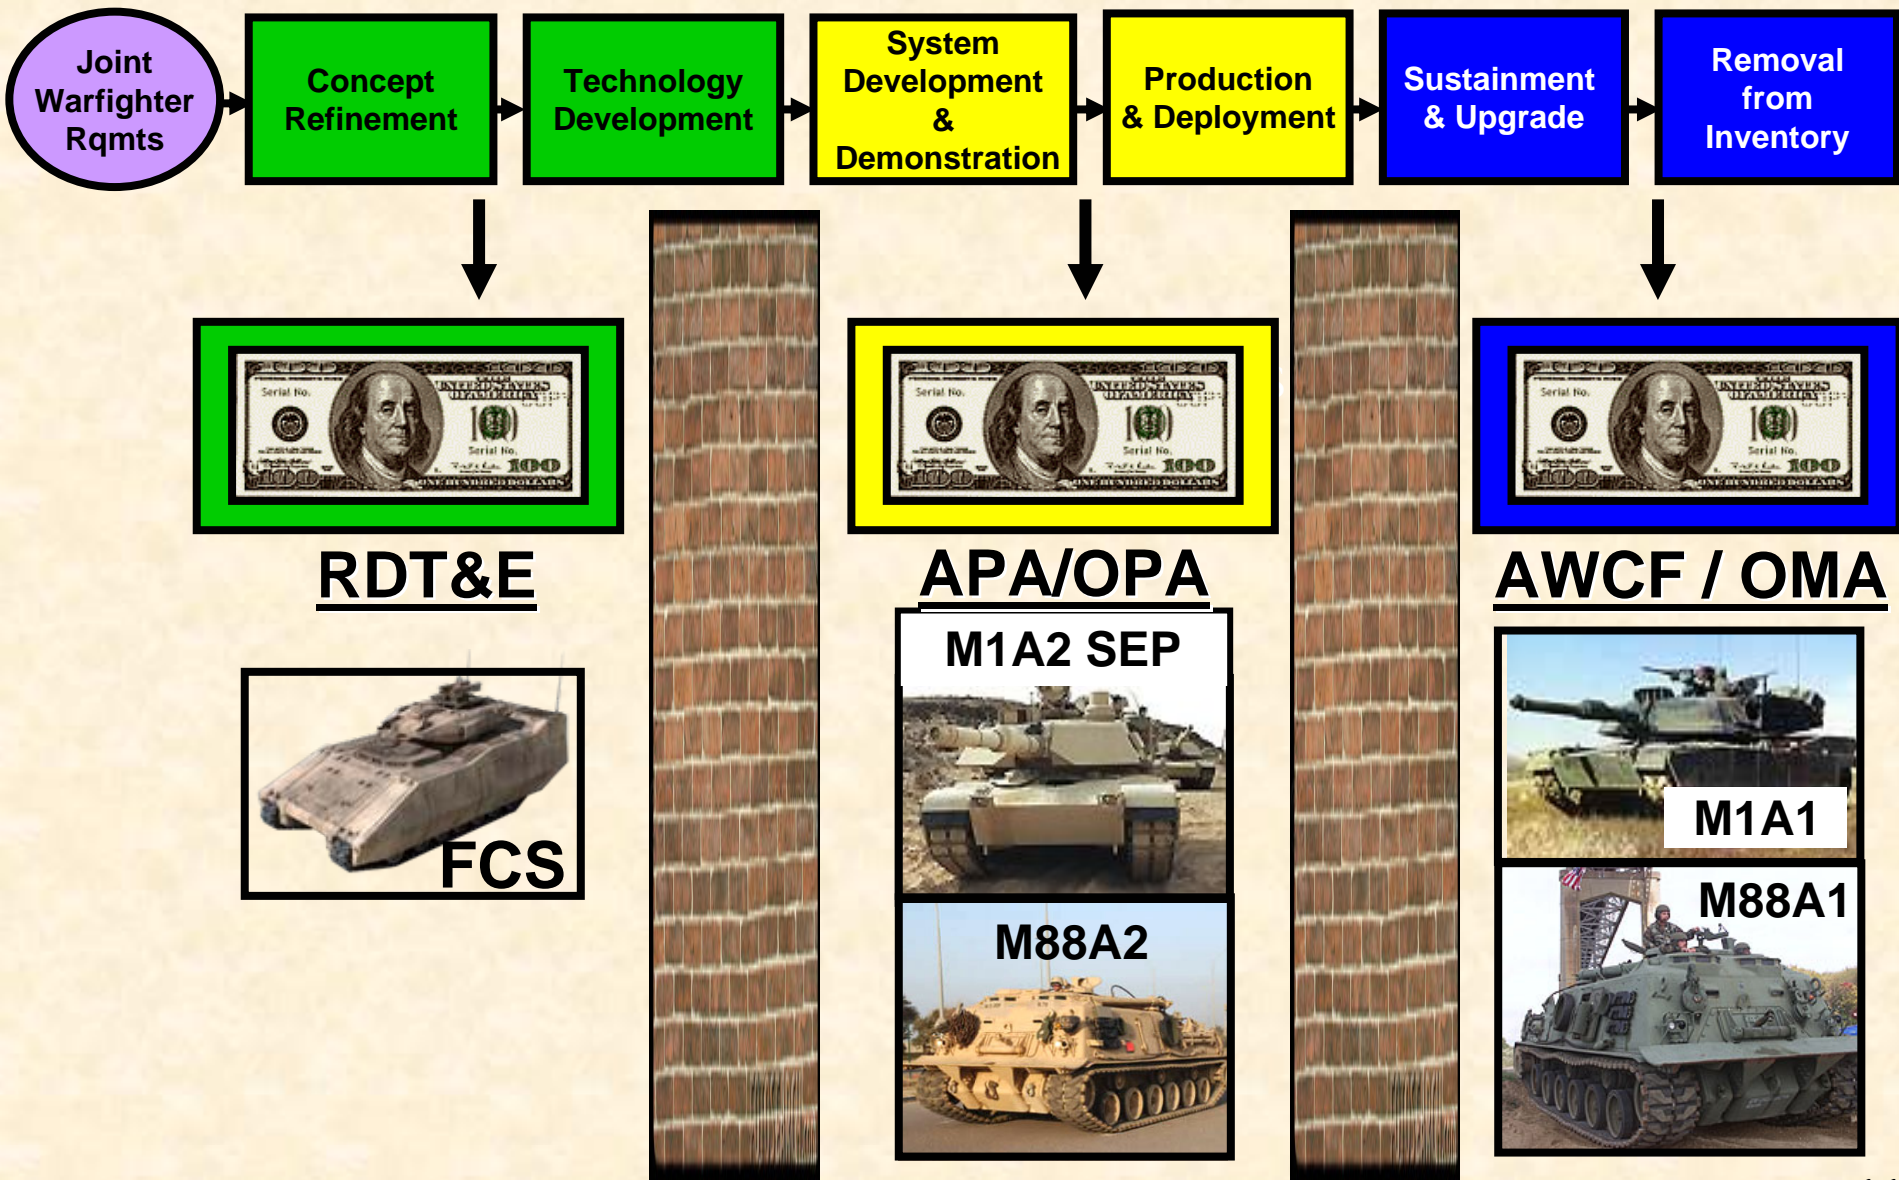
Joint Warfighter Rqmts

Concept Refinement

Technology Development

System Development & Demonstration

Production & Deployment

Sustainment & Upgrade

Removal from Inventory

RDT&E

FCS

APA/OPA

M1A2 SEP

M88A2

AWCF / OMA

M1A1

M88A1